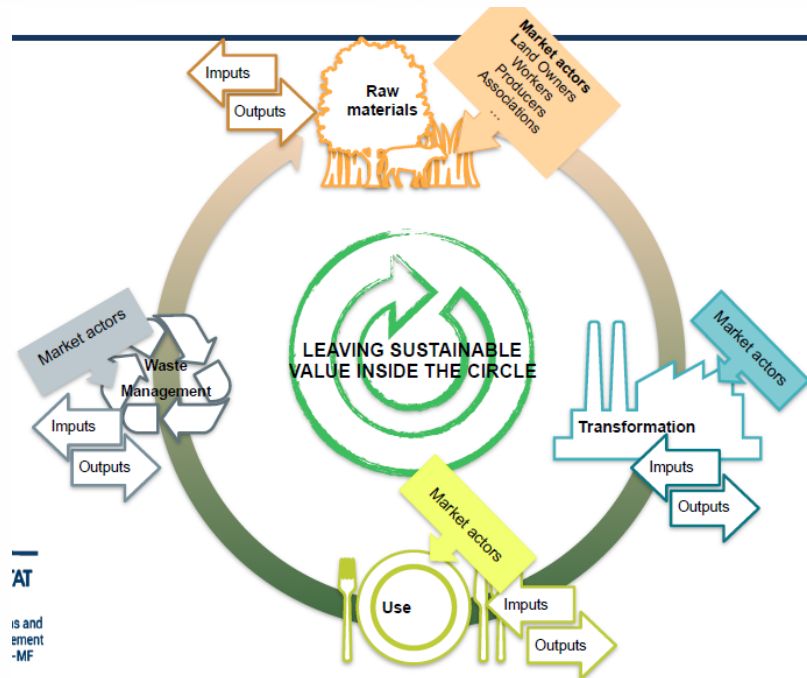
Imputs

Outputs

Raw materials

Market actors
Land Owners
Workers
Producers
Associations
...

LEAVING SUSTAINABLE VALUE INSIDE THE CIRCLE

Market actors

Waste Management

Imputs

Outputs

Market actors

Transformation

Imputs

Outputs

Market actors

Use

Imputs

Outputs

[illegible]AT

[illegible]s and
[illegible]ement
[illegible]-MF